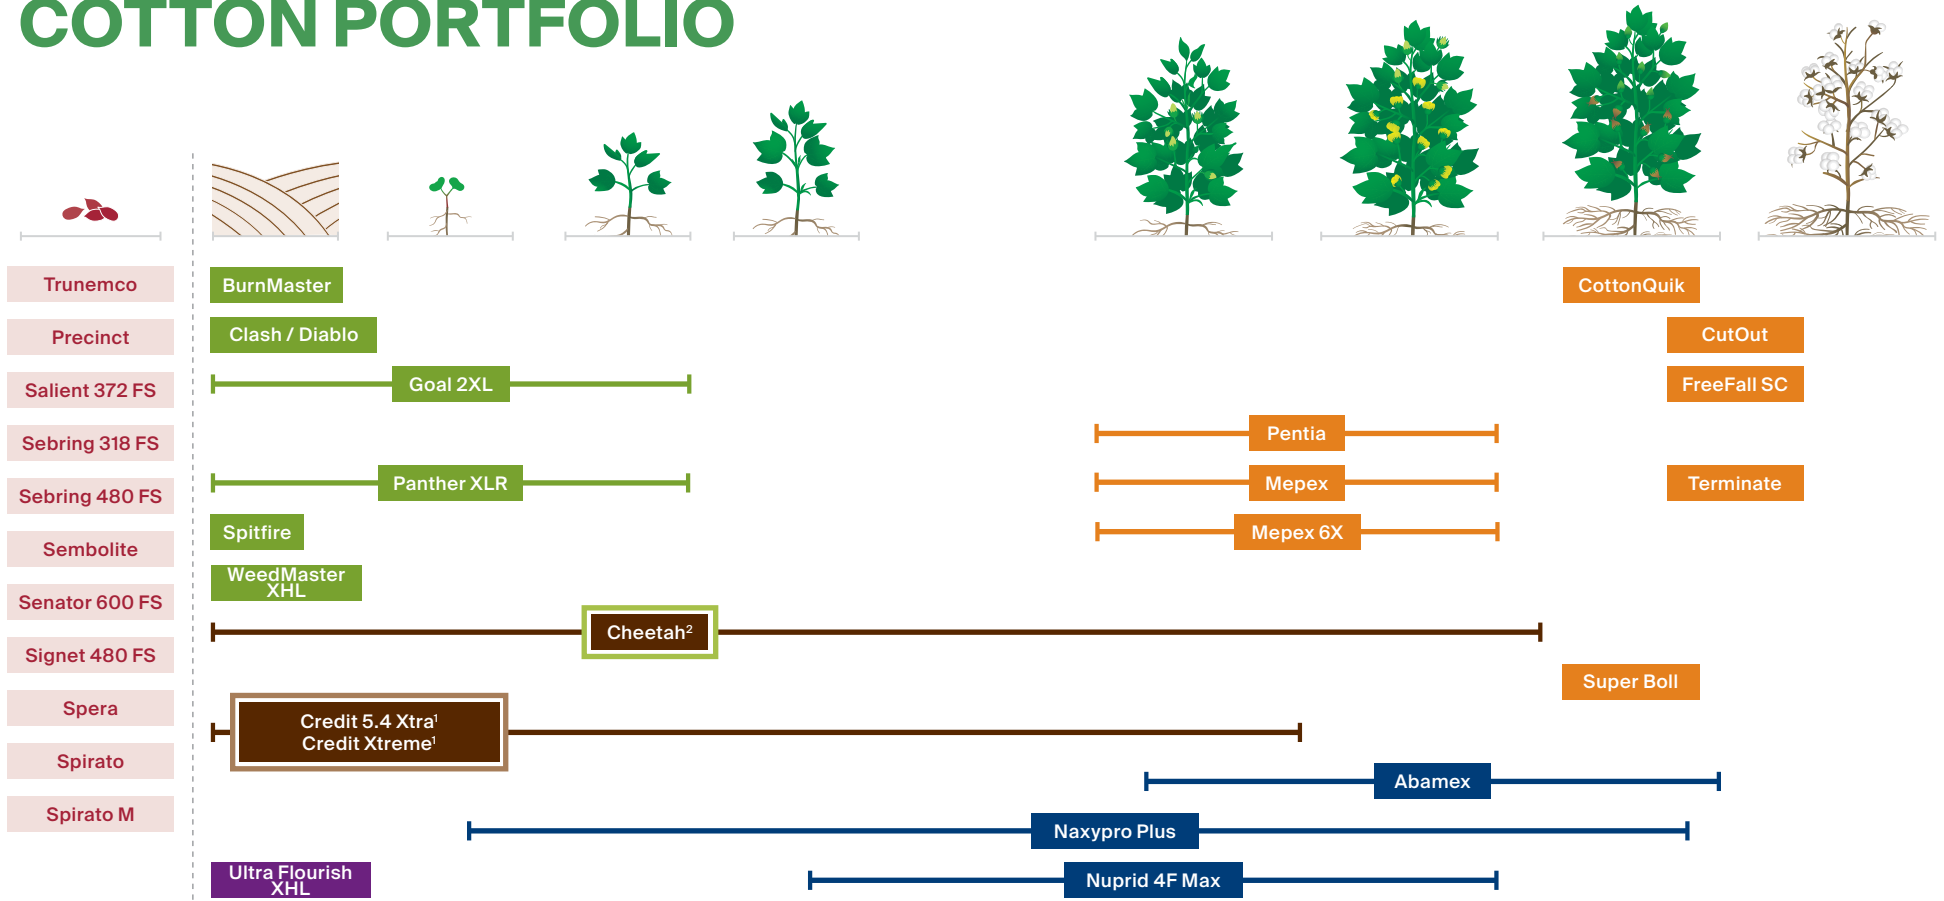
COTTON PORTFOLIO

Trunemco
Precinct
Salient 372 FS
Sebring 318 FS
Sebring 480 FS
Sembolite
Senator 600 FS
Signet 480 FS
Spera
Spirato
Spirato M

BurnMaster
CottonQuik
Clash / Diablo
CutOut
Goal 2XL
FreeFall SC
Pentia
Panther XLR
Mepex
Terminate
Spitfire
Mepex 6X
WeedMaster XHL
Cheetah$^2$
Super Boll
Credit 5.4 Xtra$^1$
Credit Xtreme$^1$
Abamex
Naxypro Plus
Ultra Flourish XHL
Nuprid 4F Max